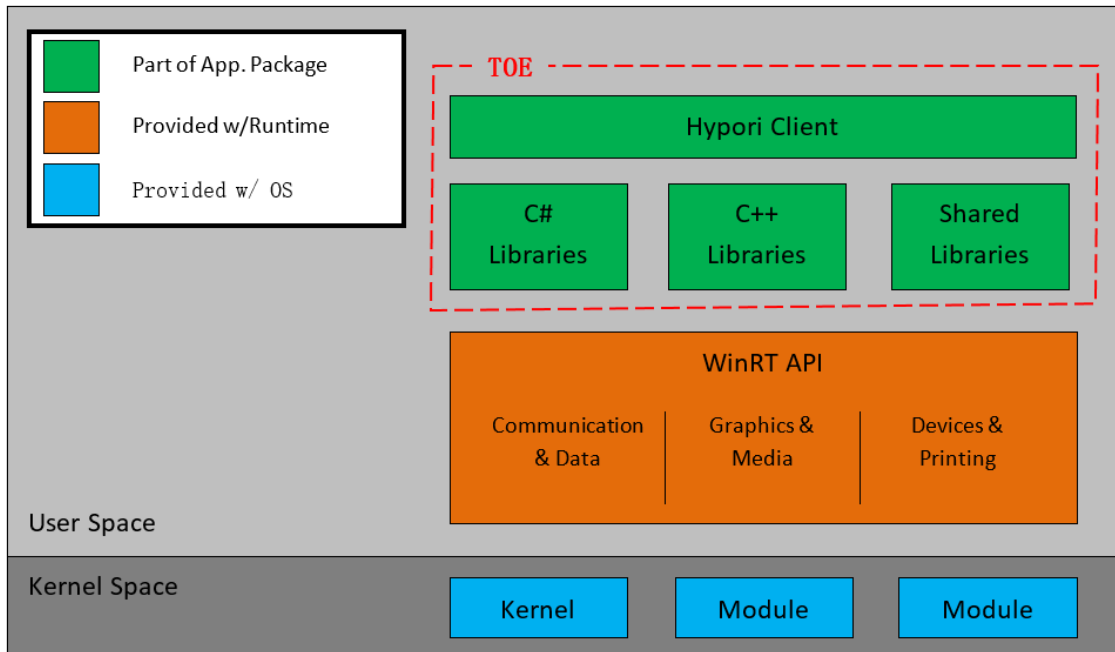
Part of App. Package

Provided w/Runtime

Provided w/ OS

TOE

Hypori Client

C# Libraries

C++ Libraries

Shared Libraries

WinRT API

Communication & Data

Graphics & Media

Devices & Printing

User Space

Kernel Space

Kernel

Module

Module